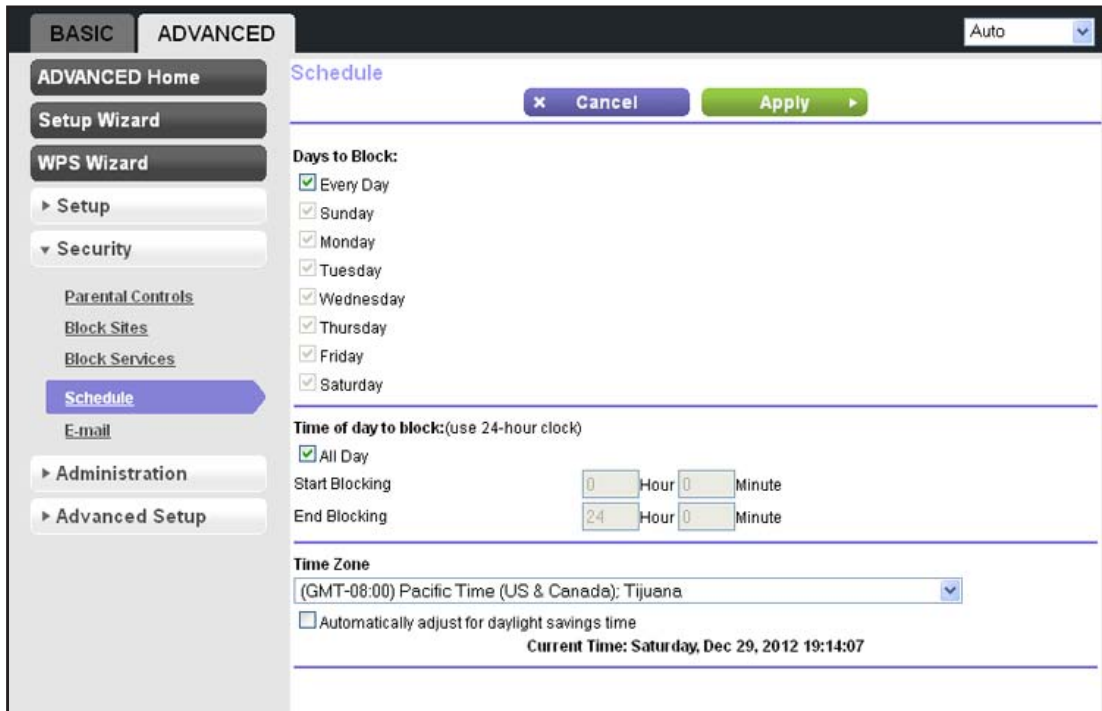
BASIC ADVANCED

Auto

ADVANCED Home

Setup Wizard

WPS Wizard

▸ Setup

▾ Security

Parental Controls

Block Sites

Block Services

Schedule

E-mail

▸ Administration

▸ Advanced Setup

Schedule

× Cancel

Apply ▸

Days to Block:

Every Day

Sunday

Monday

Tuesday

Wednesday

Thursday

Friday

Saturday

Time of day to block:(use 24-hour clock)

All Day

| Start Blocking | 0 | Hour | 0 | Minute |
|---|---|---|---|---|
| End Blocking | 24 | Hour | 0 | Minute |

Time Zone

(GMT-08:00) Pacific Time (US & Canada); Tijuana

Automatically adjust for daylight savings time

Current Time: Saturday, Dec 29, 2012 19:14:07